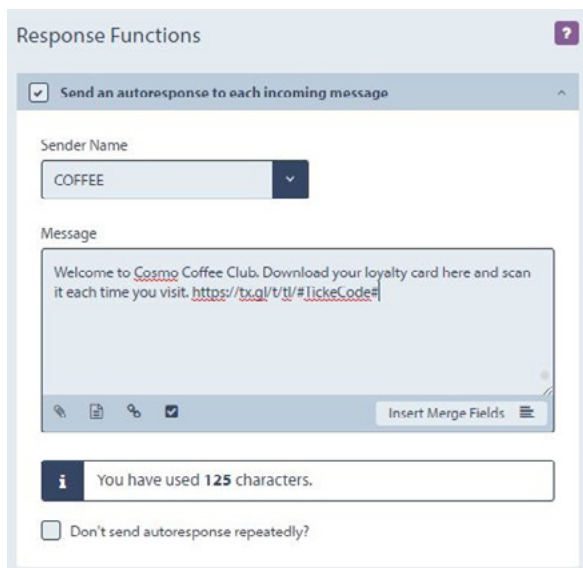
Response Functions

?

Send an autoresponse to each incoming message

Sender Name

COFFEE

Message

Welcome to Cosmo Coffee Club. Download your loyalty card here and scan it each time you visit. https://tx.gl/t/tl/#TickeCode#

Insert Merge Fields

i You have used **125** characters.

Don't send autoresponse repeatedly?